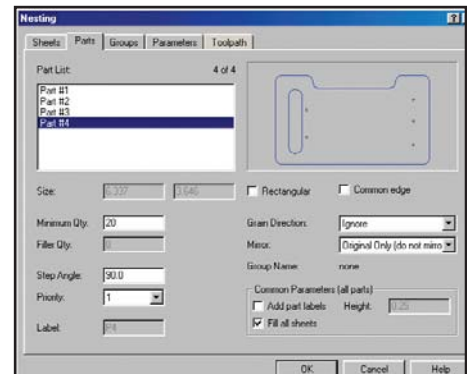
Nesting

Sheets | Parts | Groups | Parameters | Toolpath

Part List:

4 of 4

Part #1
Part #2
Part #3
Part #4

Size: 6.337 | 3.646

Rectangular

Common edge

Minimum Qty: 20

Filler Qty: 0

Grain Direction: Ignore

Mirror: Original Only (do not mirro

Step Angle: 90.0

Group Name: none

Priority: 1

Common Parameters (all parts)

Add part labels

Height: 0.25

Fill all sheets

Label: #4

OK

Cancel

Help